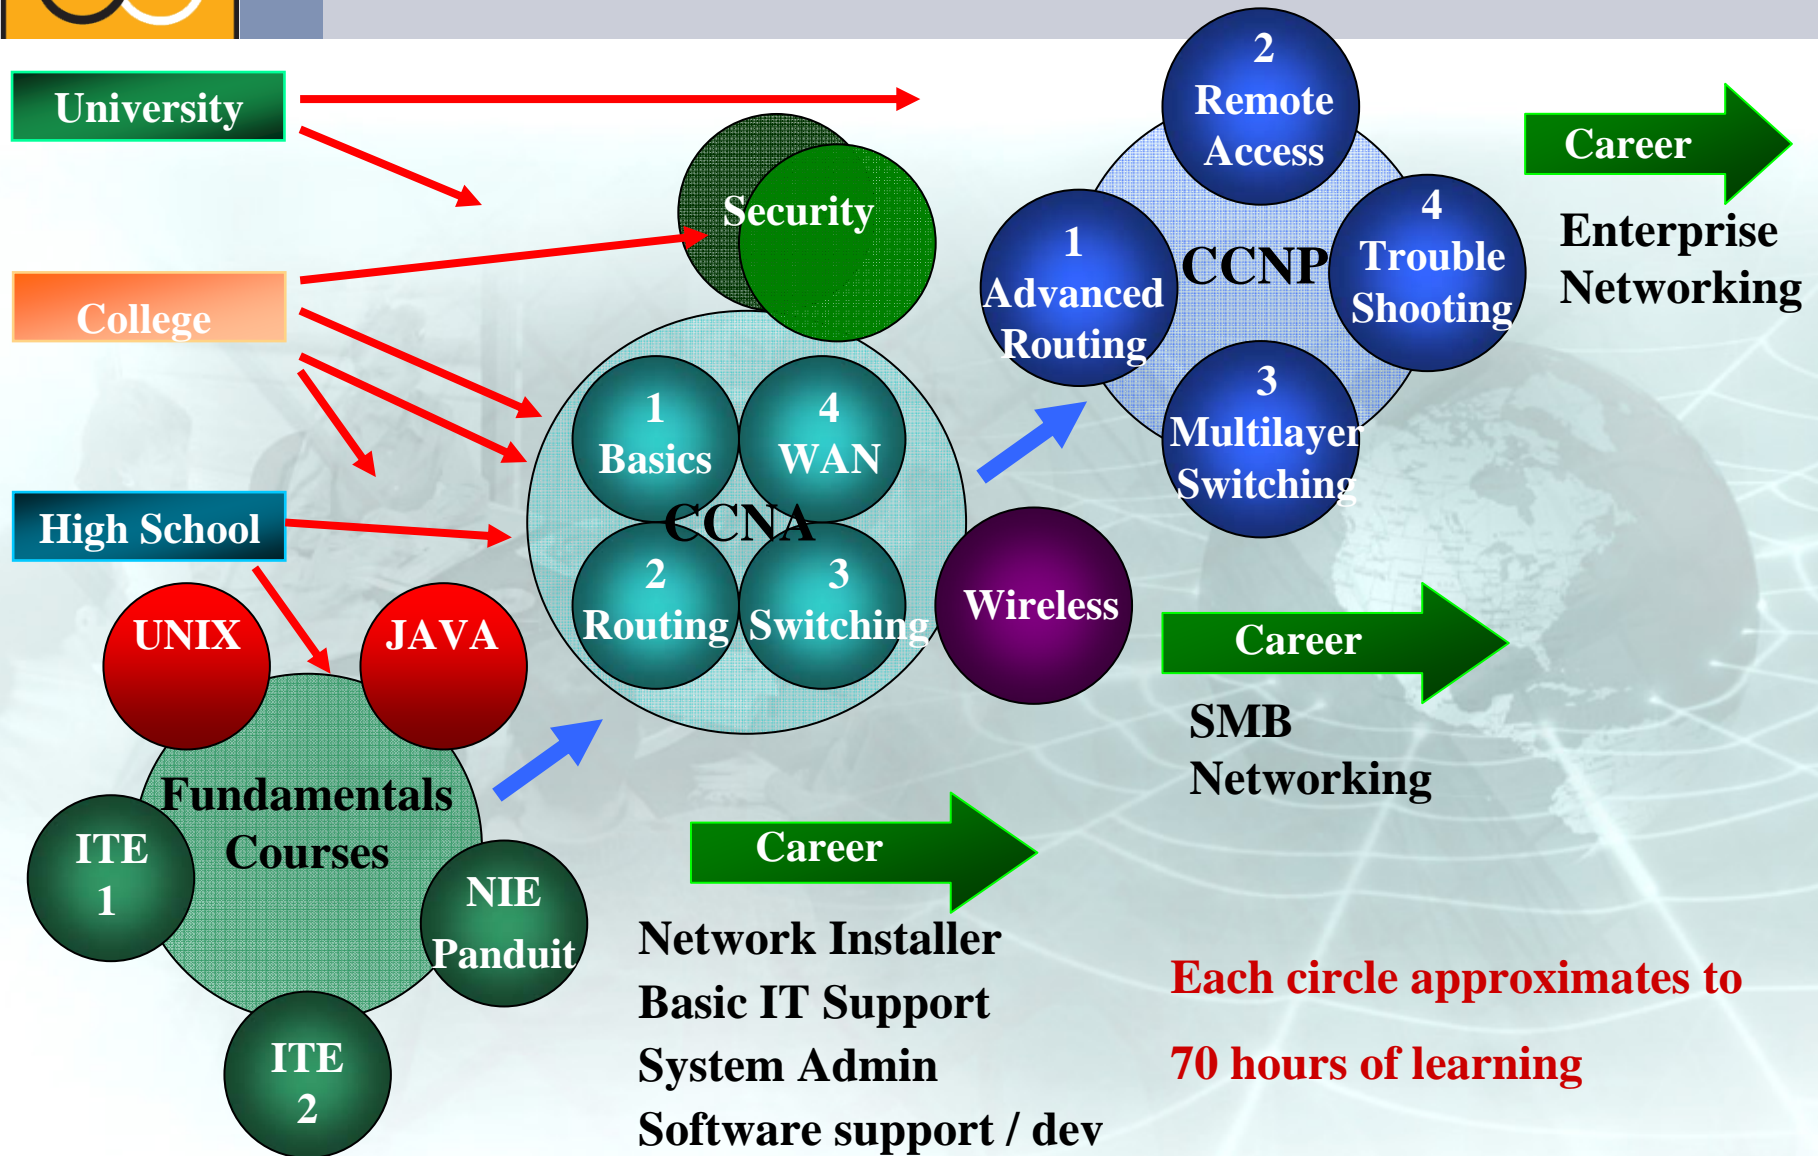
University

College

High School

Security

1
Basics

4
WAN

CCNA

2
Routing

3
Switching

Wireless

2
Remote
Access

1
Advanced
Routing

CCNP

4
Trouble
Shooting

3
Multilayer
Switching

Career

Enterprise
Networking

Career

SMB
Networking

UNIX

JAVA

Fundamentals
Courses

ITE
1

NIE
Panduit

ITE
2

Career

Network Installer
Basic IT Support
System Admin
Software support / dev

Each circle approximates to

70 hours of learning